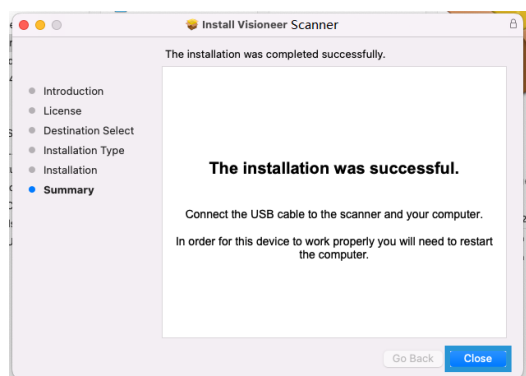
Install Visioneer Scanner

The installation was completed successfully.

Introduction
License
Destination Select
Installation Type
Installation
Summary

The installation was successful.

Connect the USB cable to the scanner and your computer.

In order for this device to work properly you will need to restart the computer.

Go Back
Close